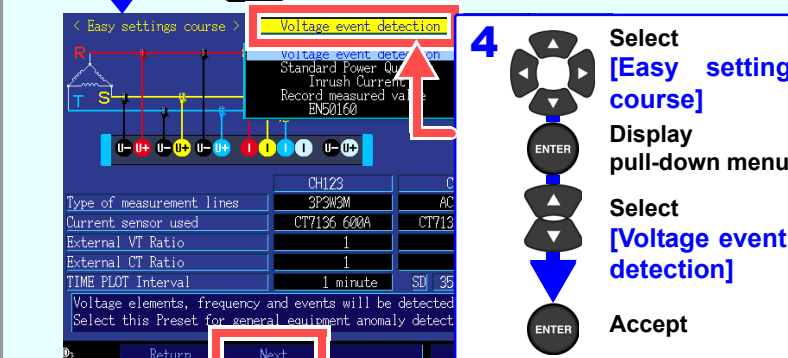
< Easy settings course >
Voltage event detection
Voltage event detection
Standard Power Qu
Inrush Current
Record measured value
EN50160
R
T
S
U- U+ U- U+ U- U+ I I I I U- U+

| | CH123 | C |
|---|---|---|
| Type of measurement lines | 3P3W3M | AC |
| Current sensor used | CT7136 600A | CT713 |
| External VT Ratio | 1 | |
| External CT Ratio | 1 | |
| TIME PLOT Interval | 1 minute | SD 35 |

Voltage elements, frequency and events will be detected
Select this Preset for general equipment anomaly detect
Return
Next

4
Select
[Easy setting
course]
ENTER
Display
pull-down menu
Select
[Voltage event
detection]
ENTER
Accept